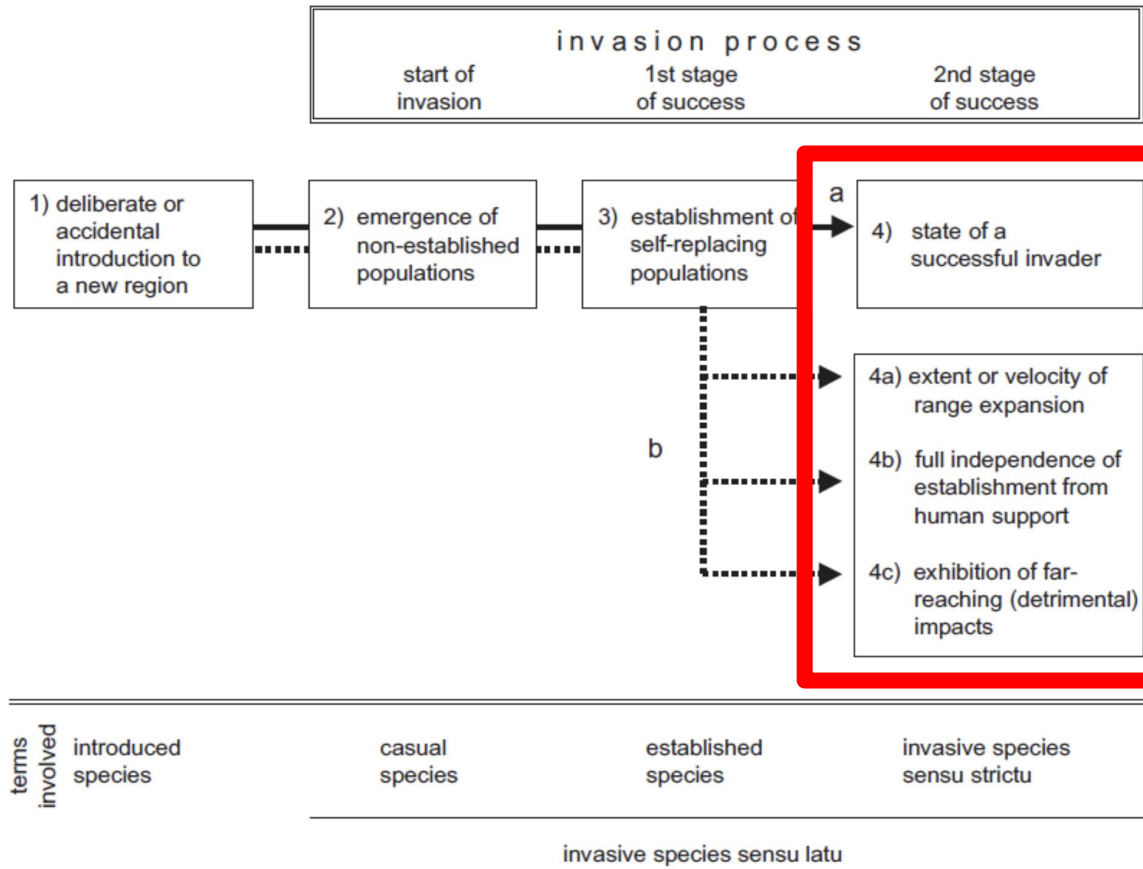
invasion process
start of invasion
1st stage of success
2nd stage of success

1) deliberate or accidental introduction to a new region

2) emergence of non-established populations

3) establishment of self-replacing populations

a

4) state of a successful invader

b

4a) extent or velocity of range expansion

4b) full independence of establishment from human support

4c) exhibition of far-reaching (detrimental) impacts

terms involved
introduced species
casual species
established species
invasive species sensu strictu

invasive species sensu latu